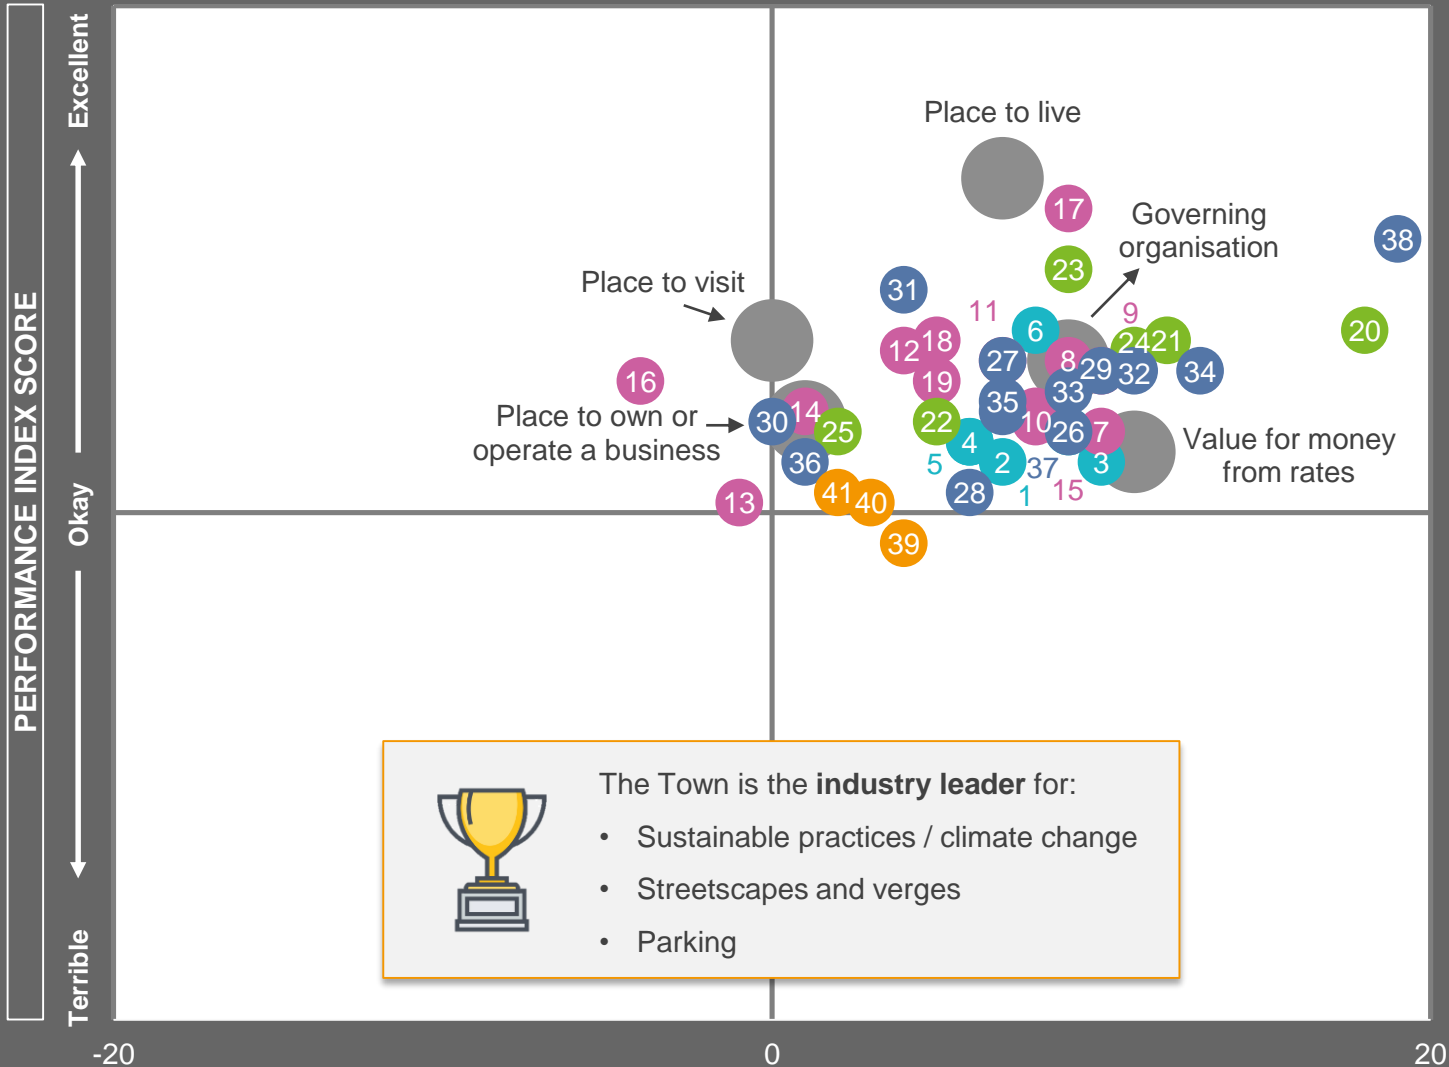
PERFORMANCE INDEX SCORE

Excellent

Okay

Terrible

Place to live

Governing organisation

Place to visit

Place to own or operate a business

Value for money from rates

17
23
38
31
11
9
6
24
21
20
12
18
27
8
29
32
34
16
19
33
35
30
14
25
22
10
26
7
4
5
2
37
3
36
41
40
28
1
15
13
39

The Town is the **industry leader** for:
• Sustainable practices / climate change
• Streetscapes and verges
• Parking

-20
0
20